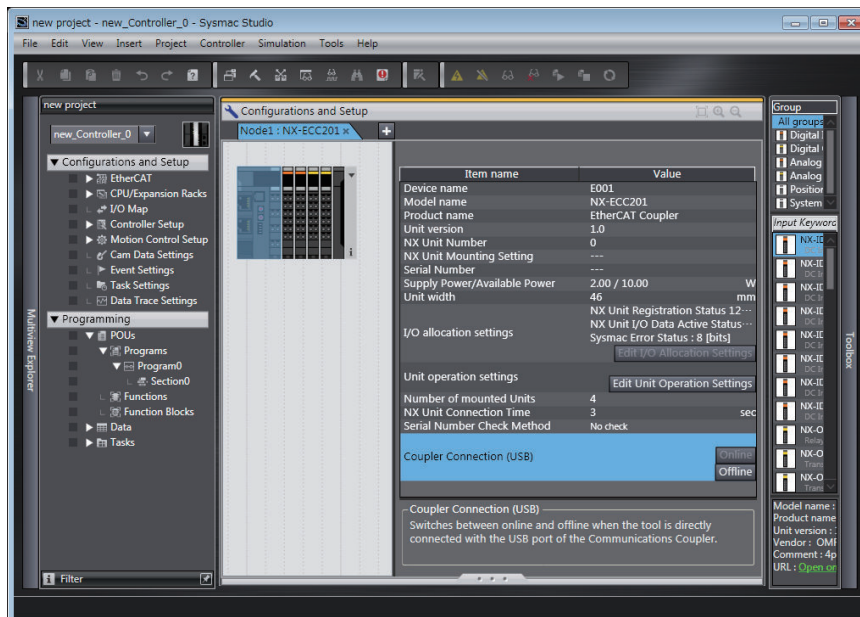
new project - new_Controller_0 - Sysmac Studio

File Edit View Insert Project Controller Simulation Tools Help

new project

new_Controller_0

▼ Configurations and Setup
▶ EtherCAT
▶ CPU/Expansion Racks
I/O Map
▶ Controller Setup
▶ Motion Control Setup
Cam Data Settings
Event Settings
Task Settings
Data Trace Settings

▼ Programming
▼ POUs
▼ Programs
▼ Program0
Section0
Functions
Function Blocks
▶ Data
▶ Tasks

Filter

Multiview Explorer

Configurations and Setup

Node1 : NX-ECC201 ×

| Item name | Value |
|---|---|
| Device name | E001 |
| Model name | NX-ECC201 |
| Product name | EtherCAT Coupler |
| Unit version | 1.0 |
| NX Unit Number | 0 |
| NX Unit Mounting Setting | --- |
| Serial Number | --- |
| Supply Power/Available Power | 2.00 / 10.00 W |
| Unit width | 46 mm |
| I/O allocation settings | NX Unit Registration Status 12··· NX Unit I/O Data Active Status··· Sysmac Error Status : 8 [bits] Edit I/O Allocation Settings |
| Unit operation settings | Edit Unit Operation Settings |
| Number of mounted Units | 4 |
| NX Unit Connection Time | 3 sec |
| Serial Number Check Method | No check |
| Coupler Connection (USB) | Online Offline |

Coupler Connection (USB)
Switches between online and offline when the tool is directly connected with the USB port of the Communications Coupler.

Group
All groups
Digital
Digital
Analog
Analog
Position
System

Input Keyword

NX-ID
NX-ID
DC In
NX-ID
DC In
NX-ID
DC In
NX-ID
DC In
NX-ID
DC In
NX-ID
DC In
NX-ID
DC In
NX-O
Relay
NX-O
Trans
NX-O
Trans

Toolbox

Model name :
Product name
Unit version :
Vendor : OMF
Comment : 4p
URL : Open or